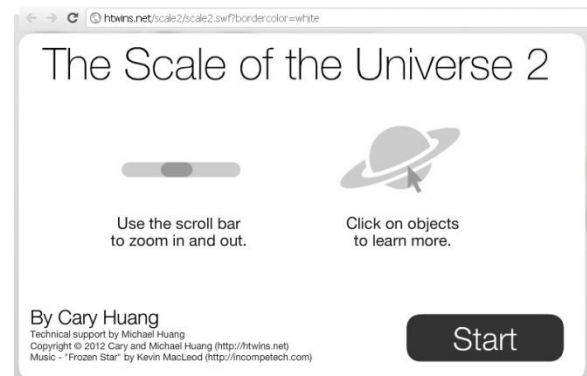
htwins.net/scale2/scale2.swf?bordercolor=white

The Scale of the Universe 2

Use the scroll bar to zoom in and out.

Click on objects to learn more.

By Cary Huang
Technical support by Michael Huang
Copyright © 2012 Cary and Michael Huang (http://htwins.net)
Music - "Frozen Star" by Kevin MacLeod (http://incompetech.com)

Start